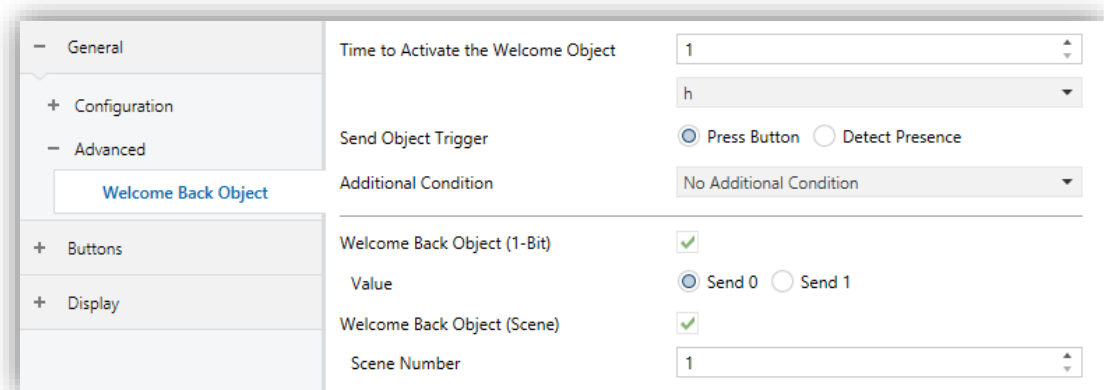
− General

+ Configuration

− Advanced

Welcome Back Object

+ Buttons

+ Display

Time to Activate the Welcome Object 1

h

Send Object Trigger Press Button Detect Presence

Additional Condition No Additional Condition

Welcome Back Object (1-Bit)

Value Send 0 Send 1

Welcome Back Object (Scene)

Scene Number 1